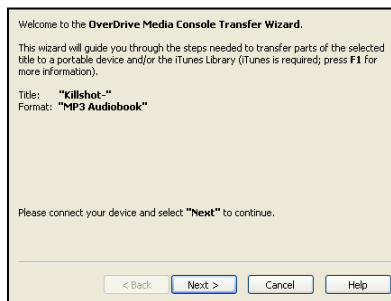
Welcome to the **OverDrive Media Console Transfer Wizard**.

This wizard will guide you through the steps needed to transfer parts of the selected title to a portable device and/or the iTunes Library (iTunes is required; press **F1** for more information).

Title: **"Killshot-"**
Format: **"MP3 Audiobook"**

Please connect your device and select **"Next"** to continue.

< Back | Next > | Cancel | Help